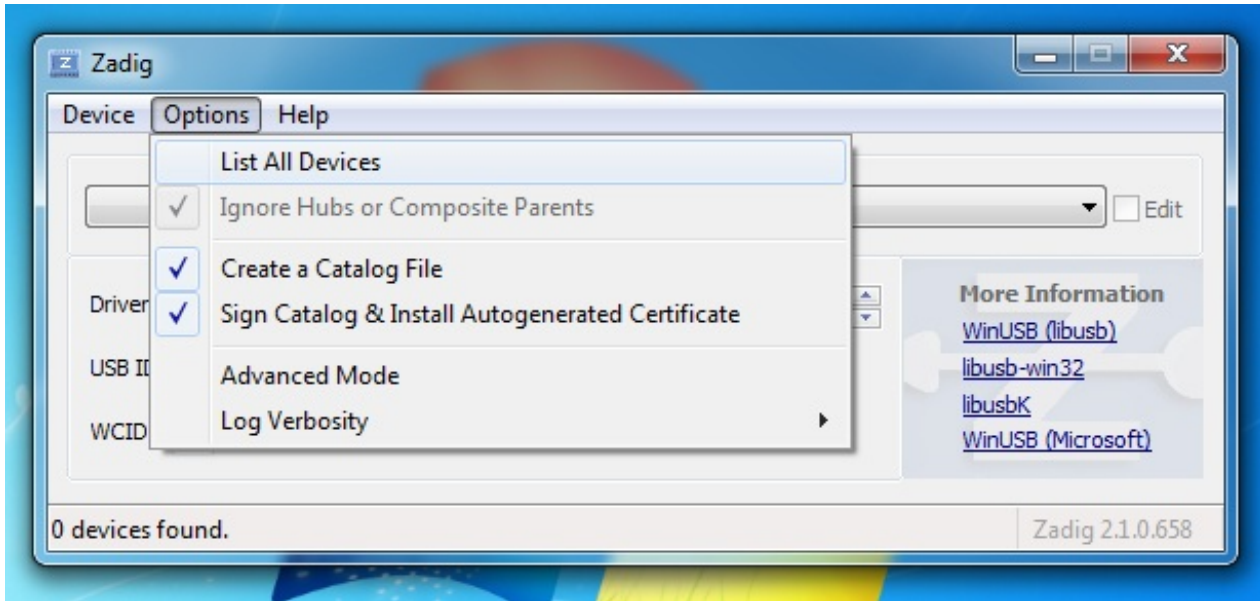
Zadig

Device Options Help

List All Devices
Ignore Hubs or Composite Parents
Create a Catalog File
Sign Catalog & Install Autogenerated Certificate
Advanced Mode
Log Verbosity

Edit

Driver
USB ID
WCID

More Information
WinUSB (libusb)
libusb-win32
libusbK
WinUSB (Microsoft)

0 devices found.
Zadig 2.1.0.658